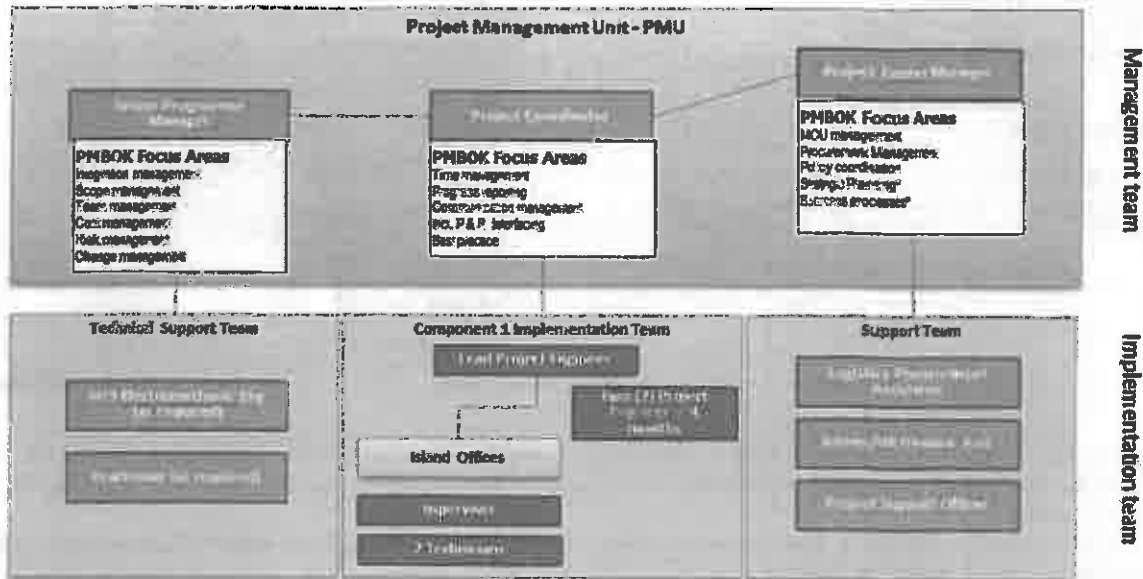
Project Management Unit - PMU

Senior Programme Manager

PMBOK Focus Areas
Integration management
Scope management
Team management
Cost management
Risk management
Change management

Project Coordinator

PMBOK Focus Areas
Time management
Progress reporting
Communication management
Inc. P & P. Interfacing
Best practice

Project Contract Manager

PMBOK Focus Areas
MOU management
Procurement Management
Policy coordination
Strategic Planning
Business processes

Management team

Technical Support Team

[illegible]

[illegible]

Component 1 Implementation Team

Lead Project Engineer

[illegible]

Island Offices

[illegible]

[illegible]

Support Team

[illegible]

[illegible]

Project Support Officer

Implementation team